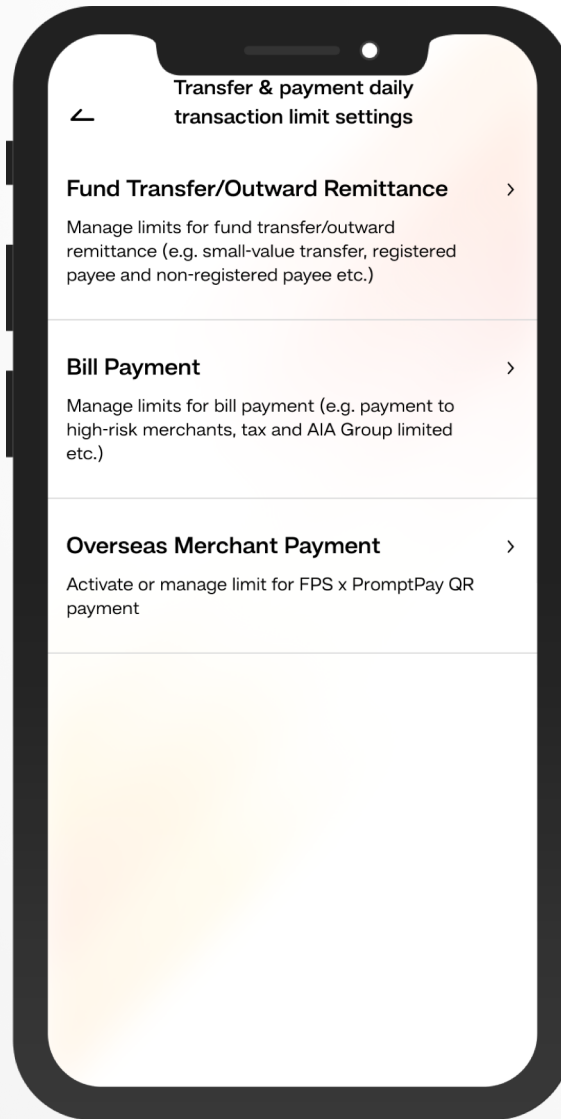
Transfer & payment daily transaction limit settings

Fund Transfer/Outward Remittance ›

Manage limits for fund transfer/outward remittance (e.g. small-value transfer, registered payee and non-registered payee etc.)

Bill Payment ›

Manage limits for bill payment (e.g. payment to high-risk merchants, tax and AIA Group limited etc.)

Overseas Merchant Payment ›

Activate or manage limit for FPS x PromptPay QR payment